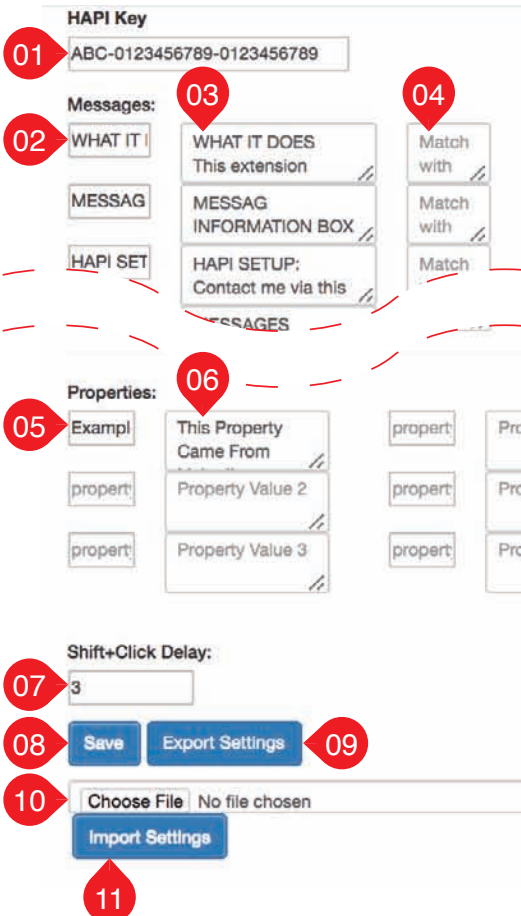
HAPI Key

01 ABC-0123456789-0123456789

Messages:

02 WHAT IT I

03 WHAT IT DOES This extension

04 Match with

MESSAG

MESSAG INFORMATION BOX

Match with

HAPI SET

HAPI SETUP: Contact me via this

Match

MESSAGES

Properties:

05 Exampl

06 This Property Came From

propert

Pro

propert

Property Value 2

propert

Pro

propert

Property Value 3

propert

Pro

Shift+Click Delay:

07 3

08 Save

Export Settings 09

10 Choose File No file chosen

Import Settings

11